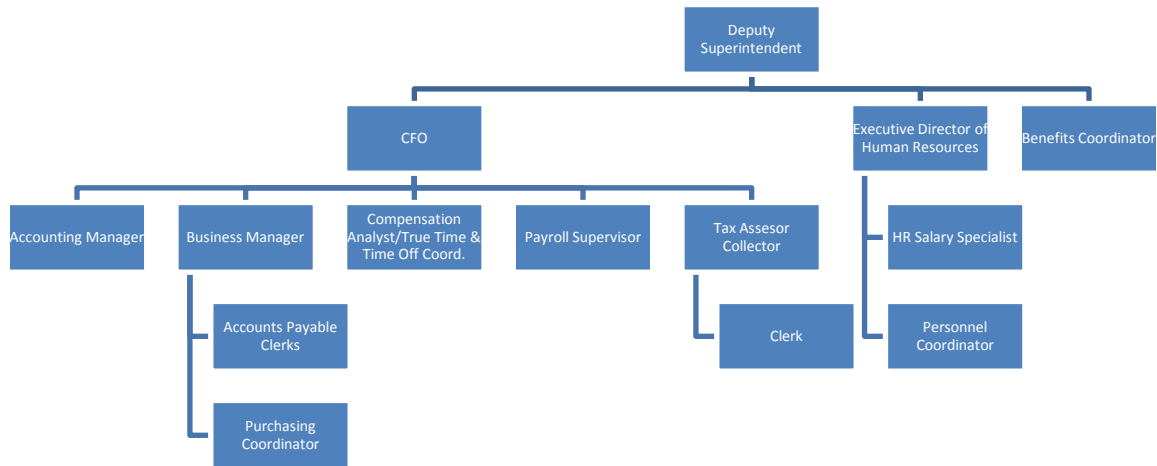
Deputy Superintendent

CFO

Executive Director of Human Resources

Benefits Coordinator

Accounting Manager

Business Manager

Compensation Analyst/True Time & Time Off Coord.

Payroll Supervisor

Tax Assesor Collector

HR Salary Specialist

Accounts Payable Clerks

Clerk

Personnel Coordinator

Purchasing Coordinator